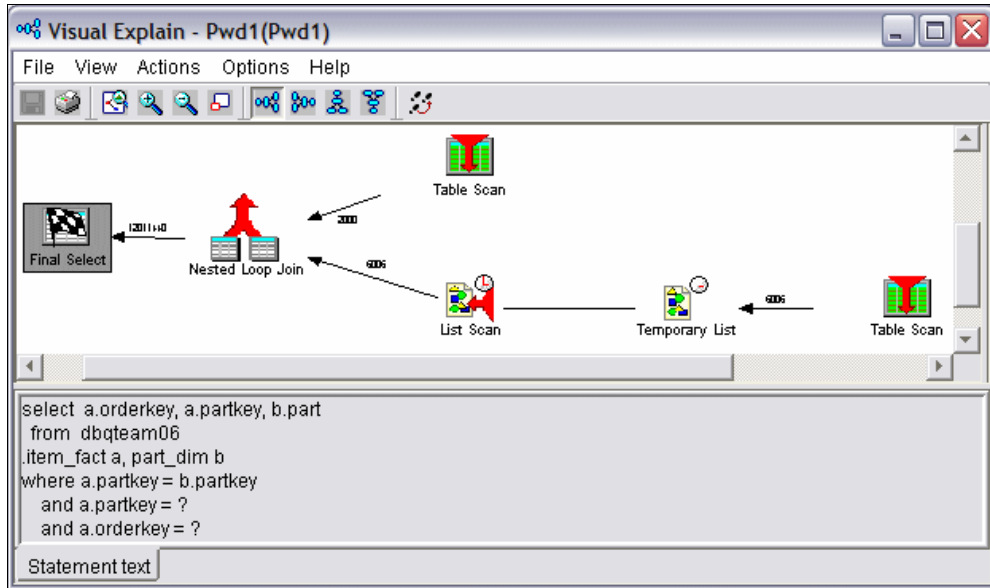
Visual Explain - Pwd1(Pwd1)

File View Actions Options Help

Table Scan

2000

Final Select

12011+0

Nested Loop Join

6006

List Scan

Temporary List

6006

Table Scan

select a.orderkey, a.partkey, b.part
from dbqteam06
.item_fact a, part_dim b
where a.partkey = b.partkey
and a.partkey = ?
and a.orderkey = ?

Statement text